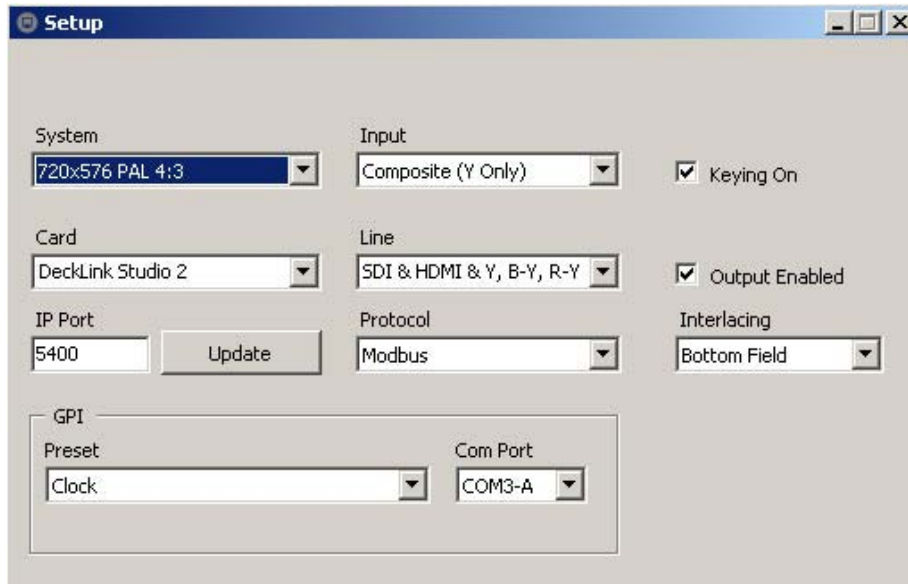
Setup

System
720x576 PAL 4:3

Input
Composite (Y Only)

Keying On

Card
DeckLink Studio 2

Line
SDI & HDMI & Y, B-Y, R-Y

Output Enabled

IP Port
5400
Update

Protocol
Modbus

Interlacing
Bottom Field

GPI
Preset
Clock

Com Port
COM3-A